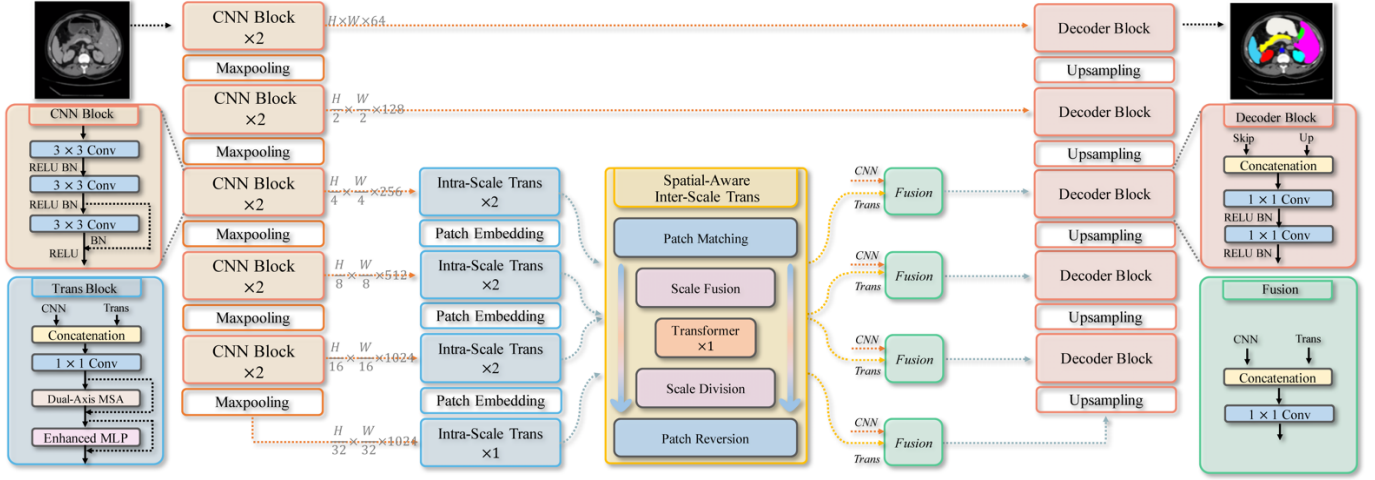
CNN Block ×2

$H \times W \times 64$

Decoder Block

Maxpooling

Upsampling

CNN Block ×2

$\frac{H}{2} \times \frac{W}{2} \times 128$

Decoder Block

CNN Block

$3 \times 3$ Conv

RELU BN

$3 \times 3$ Conv

RELU BN

$3 \times 3$ Conv

BN

RELU

Maxpooling

Upsampling

CNN Block ×2

$\frac{H}{4} \times \frac{W}{4} \times 256$

Intra-Scale Trans ×2

Spatial-Aware Inter-Scale Trans

CNN

Trans

Fusion

Decoder Block

Decoder Block

Skip

Up

Concatenation

$1 \times 1$ Conv

RELU BN

$1 \times 1$ Conv

RELU BN

Maxpooling

Patch Embedding

Patch Matching

Upsampling

CNN Block ×2

$\frac{H}{8} \times \frac{W}{8} \times 512$

Intra-Scale Trans ×2

Scale Fusion

CNN

Trans

Fusion

Decoder Block

Trans Block

CNN

Trans

Concatenation

$1 \times 1$ Conv

Dual-Axis MSA

Enhanced MLP

Maxpooling

Patch Embedding

Transformer ×1

Upsampling

Fusion

CNN

Trans

CNN Block ×2

$\frac{H}{16} \times \frac{W}{16} \times 1024$

Intra-Scale Trans ×2

Scale Division

CNN

Trans

Fusion

Decoder Block

Concatenation

$1 \times 1$ Conv

Maxpooling

Patch Embedding

Upsampling

$\frac{H}{32} \times \frac{W}{32} \times 1024$

Intra-Scale Trans ×1

Patch Reversion

CNN

Trans

Fusion